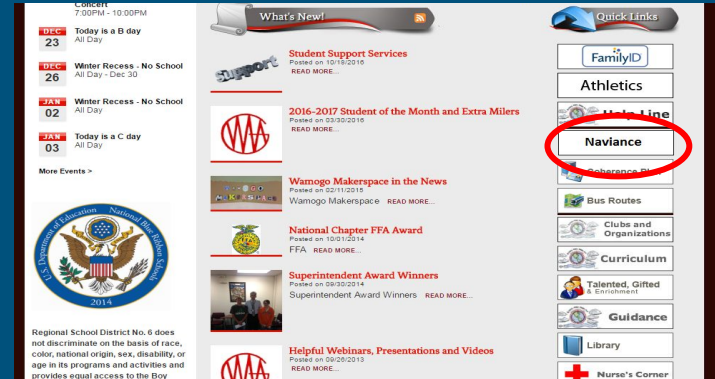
Concert
7:00PM - 10:00PM

DEC 23 Today is a B day
All Day

DEC 26 Winter Recess - No School
All Day - Dec 30

JAN 02 Winter Recess - No School
All Day

JAN 03 Today is a C day
All Day

More Events >

U.S. Department of Education National Blue Ribbon School 2014

Regional School District No. 6 does not discriminate on the basis of race, color, national origin, sex, disability, or age in its programs and activities and provides equal access to the Boy

What's New!

Support

Student Support Services
Posted on 10/18/2016
READ MORE...

2016-2017 Student of the Month and Extra Milers
Posted on 03/30/2016
READ MORE...

Wamogo Makerspace in the News
Posted on 02/11/2015
Wamogo Makerspace READ MORE...

National Chapter FFA Award
Posted on 10/01/2014
FFA READ MORE...

Superintendent Award Winners
Posted on 09/30/2014
Superintendent Award Winners READ MORE...

Helpful Webinars, Presentations and Videos
Posted on 09/26/2013
READ MORE...

Quick Links

FamilyID

Athletics

Help Line

Naviance

Coherence Plan

Bus Routes

Clubs and Organizations

Curriculum

Talented, Gifted & Enrichment

Guidance

Library

Nurse's Corner